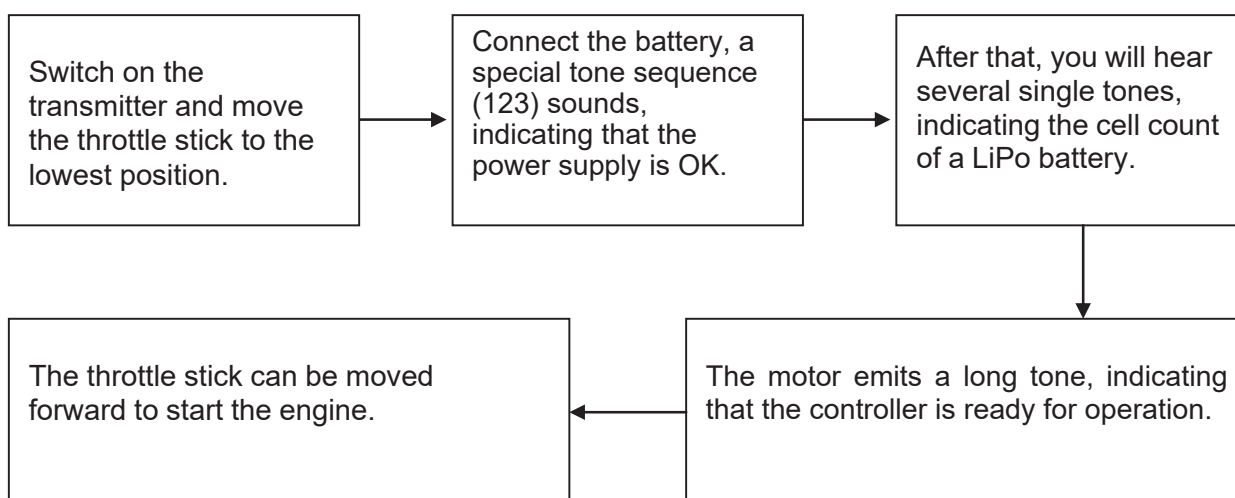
Switch on the transmitter and move the throttle stick to the lowest position.

Connect the battery, a special tone sequence (123) sounds, indicating that the power supply is OK.

After that, you will hear several single tones, indicating the cell count of a LiPo battery.

The motor emits a long tone, indicating that the controller is ready for operation.

The throttle stick can be moved forward to start the engine.